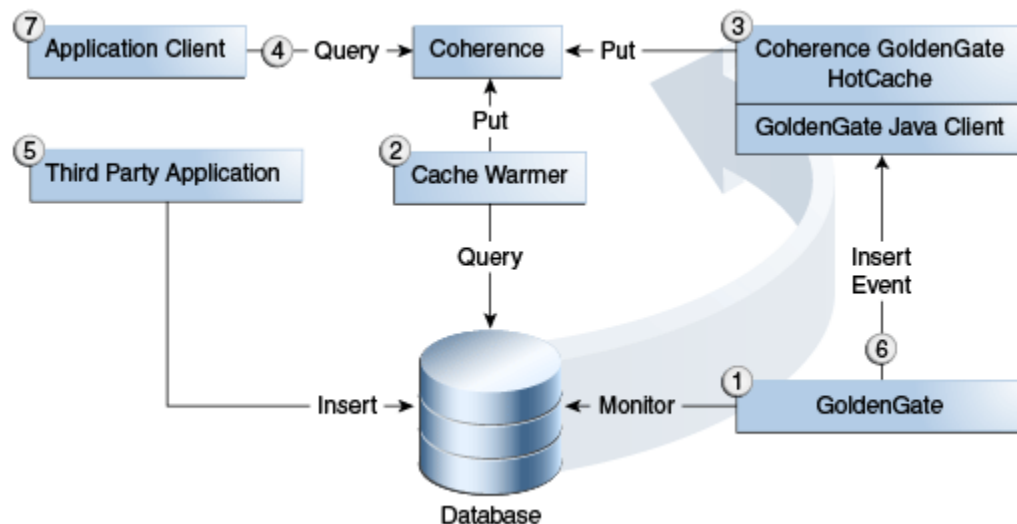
7 Application Client
4 Query
Coherence
Put
3 Coherence GoldenGate HotCache
GoldenGate Java Client
5 Third Party Application
Put
2 Cache Warmer
Query
Insert Event
6
Insert
Monitor
1 GoldenGate
Database